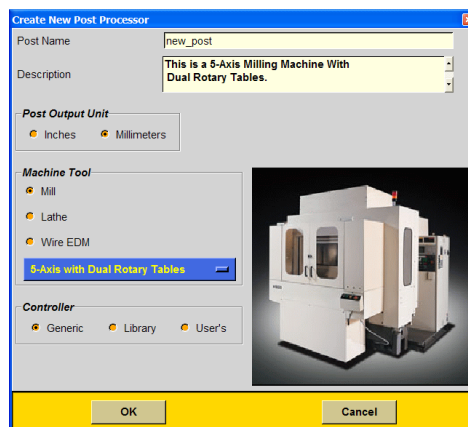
Create New Post Processor

Post Name new_post

Description This is a 5-Axis Milling Machine With Dual Rotary Tables.

Post Output Unit
Inches Millimeters

Machine Tool
Mill
Lathe
Wire EDM
5-Axis with Dual Rotary Tables

Controller
Generic Library User's

OK Cancel